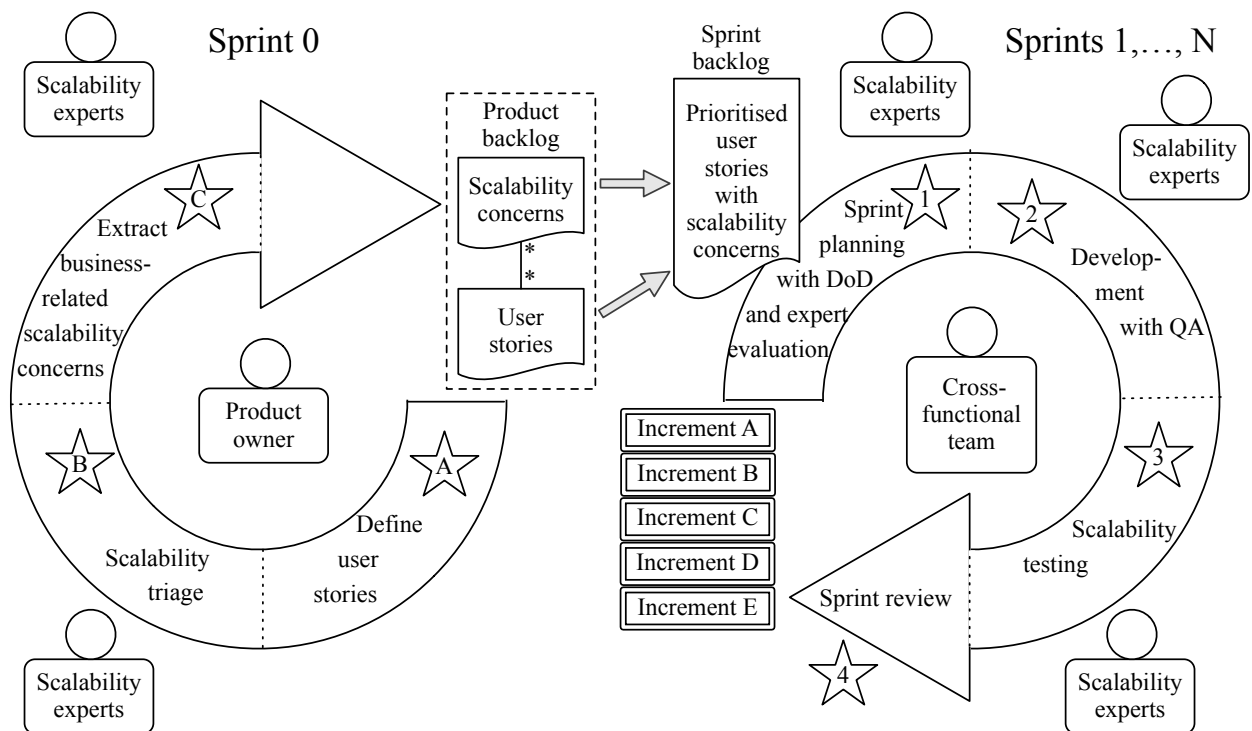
Scalability experts

Sprint 0

Extract business-related scalability concerns

C

B

Product owner

A

Define user stories

Scalability triage

Scalability experts

Product backlog

Scalability concerns

*

*

User stories

Sprint backlog

Prioritised user stories with scalability concerns

Scalability experts

Sprints 1,…, N

Scalability experts

1

Sprint planning with DoD and expert evaluation

2

Development with QA

Cross-functional team

3

Scalability testing

Increment A

Increment B

Increment C

Increment D

Increment E

Sprint review

4

Scalability experts